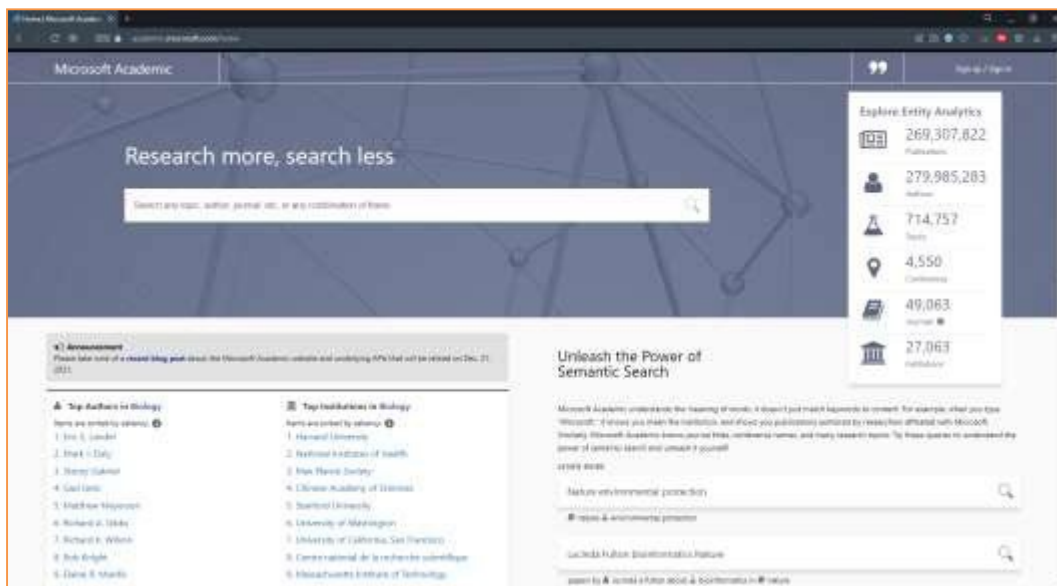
Microsoft Academic

Research more, search less

Search any topic, author, journal, etc. or any combination of these

Explore Entity Analytics

269,307,822
Publications

279,985,283
Authors

714,757
Topics

4,550
Conferences

49,063
Journals

27,063
Institutions

Announcement
Please take note of a recent blog post about the Microsoft Academic website and underlying APIs that will be retired on Dec. 31, 2021.

Top Authors in Biology
Items are sorted by saliency
1. Eric S. Lander
2. Mark J. Daly
3. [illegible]
4. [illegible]
5. Matthew Meyerson
6. Richard A. Gibbs
7. Richard K. Wilson
8. Bob Bright
9. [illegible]

Top Institutions in Biology
Items are sorted by saliency
1. Harvard University
2. National Institutes of Health
3. Max Planck Society
4. Chinese Academy of Sciences
5. Stanford University
6. University of Washington
7. University of California, San Francisco
8. Centre national de la recherche scientifique
9. Massachusetts Institute of Technology

Unleash the Power of Semantic Search

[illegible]

Nature environmental protection

nature environmental protection

Lucinda Hutton bioinformatics Nature

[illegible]